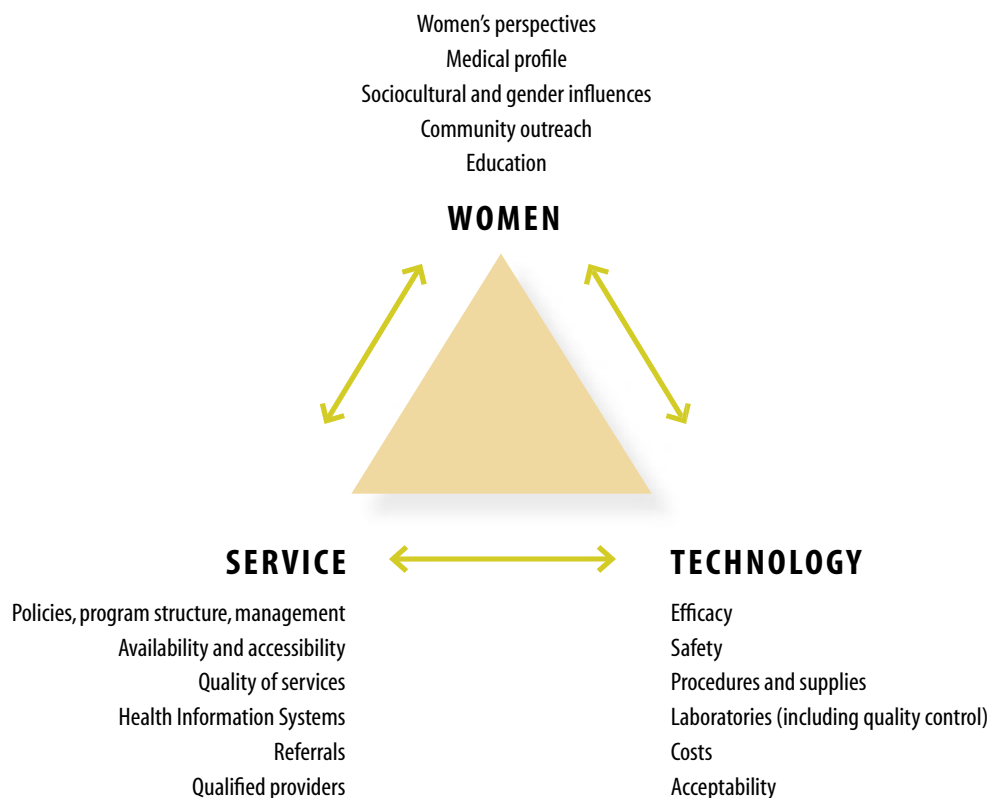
Women’s perspectives
Medical profile
Sociocultural and gender influences
Community outreach
Education

WOMEN

SERVICE

Policies, program structure, management
Availability and accessibility
Quality of services
Health Information Systems
Referrals
Qualified providers

TECHNOLOGY

Efficacy
Safety
Procedures and supplies
Laboratories (including quality control)
Costs
Acceptability